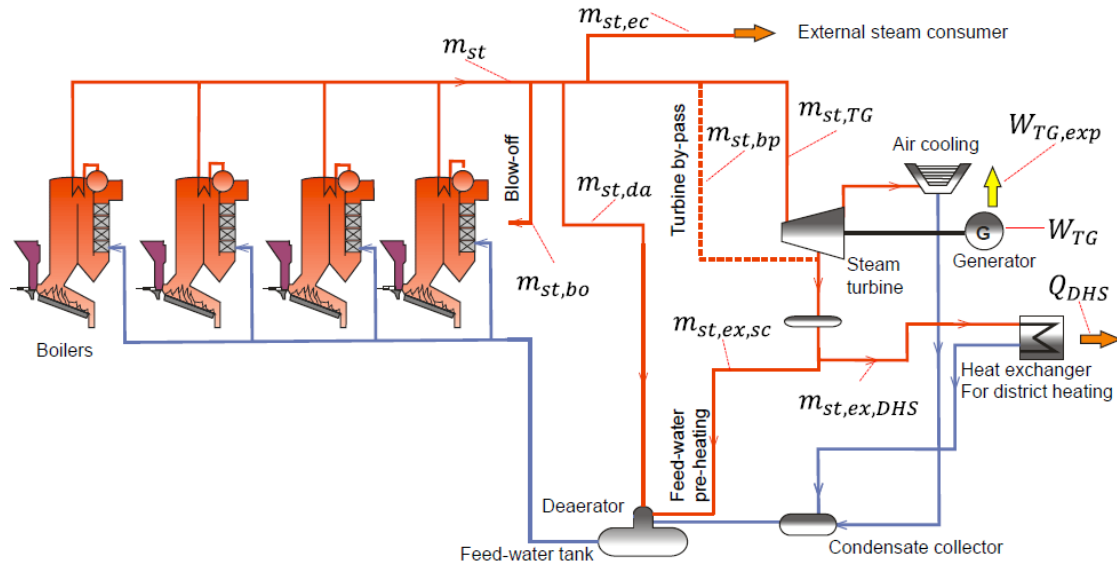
$m_{st,ec}$
External steam consumer
$m_{st}$
Blow-off
Turbine by-pass
$m_{st,bp}$
$m_{st,TG}$
Air cooling
$W_{TG,exp}$
$m_{st,da}$
G
$W_{TG}$
Generator
$m_{st,bo}$
Steam turbine
$Q_{DHS}$
$m_{st,ex,sc}$
Boilers
Heat exchanger
For district heating
$m_{st,ex,DHS}$
Feed-water pre-heating
Deaerator
Feed-water tank
Condensate collector